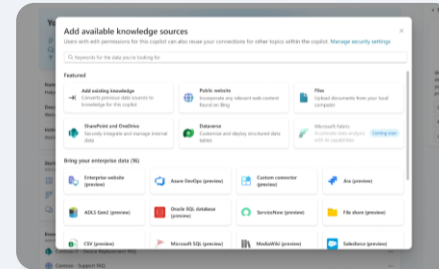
Add available knowledge sources

Users with with permissions for this copilot can also reuse your connections for other topics within the copilot. Manage security settings

Keywords for the data you're looking for

Featured

Add existing knowledge
Connects previous data sources to knowledge for this copilot

Public website
Incorporate any relevant web content found on Bing

Files
Upload documents from your local computer

SharePoint and OneDrive
Securely integrate and manage internal data

Dataverse
Customize and deploy structured data tables

Microsoft Fabric
Evaluate data analyzed with AI capabilities

Coming soon

Bring your enterprise data (16)

Enterprise website (preview)

Azure DevOps (preview)

Custom connector (preview)

Jira (preview)

ADLS Gen2 (preview)

Oracle SQL database (preview)

ServiceNow (preview)

File share (preview)

CSV (preview)

Microsoft SQL (preview)

MediaWiki (preview)

Salesforce (preview)

Contoso - Support FAQ